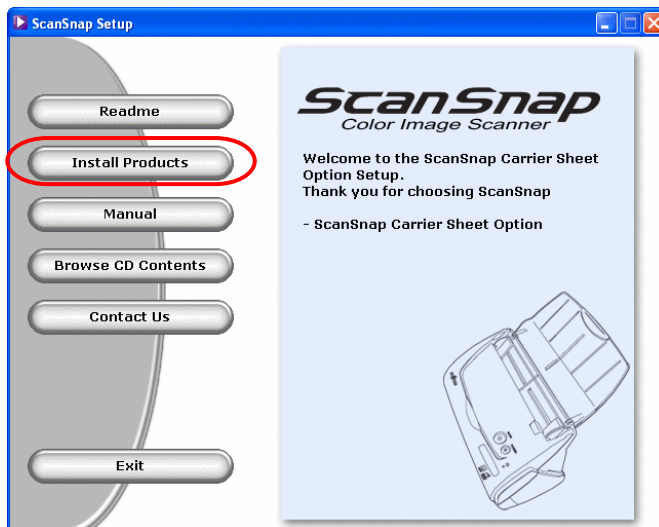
ScanSnap Setup

Readme

Install Products

Manual

Browse CD Contents

Contact Us

Exit

ScanSnap
Color Image Scanner

Welcome to the ScanSnap Carrier Sheet Option Setup.
Thank you for choosing ScanSnap

- ScanSnap Carrier Sheet Option